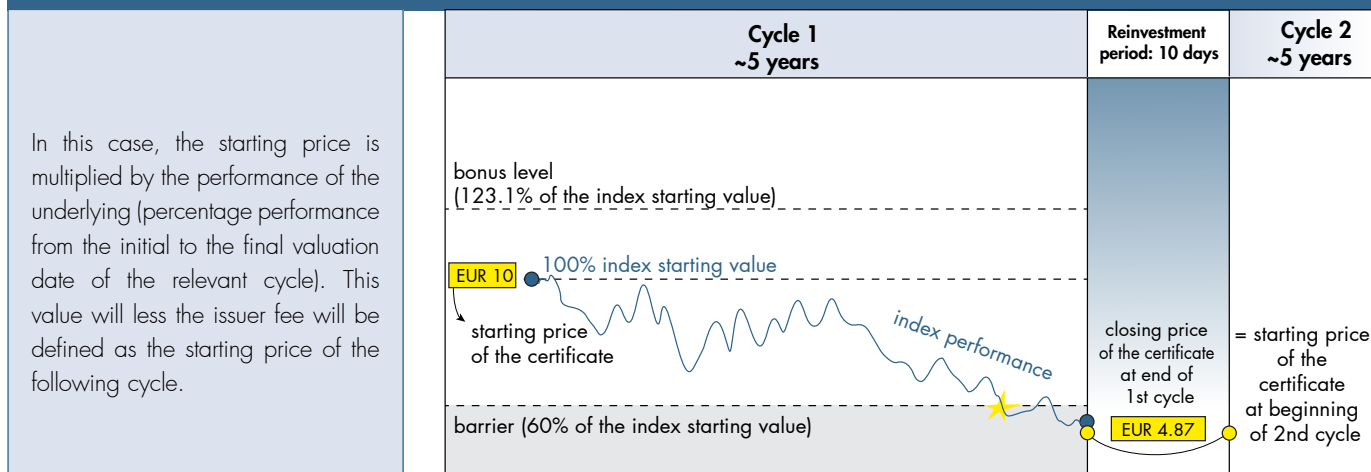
In this case, the starting price is multiplied by the performance of the underlying (percentage performance from the initial to the final valuation date of the relevant cycle). This value will less the issuer fee will be defined as the starting price of the following cycle.

| Cycle 1 ~5 years | Reinvestment period: 10 days | Cycle 2 ~5 years |
|---|---|---|

bonus level
(123.1% of the index starting value)

EUR 10

100% index starting value

starting price of the certificate

index performance

barrier (60% of the index starting value)

closing price of the certificate at end of 1st cycle

EUR 4.87

= starting price of the certificate at beginning of 2nd cycle